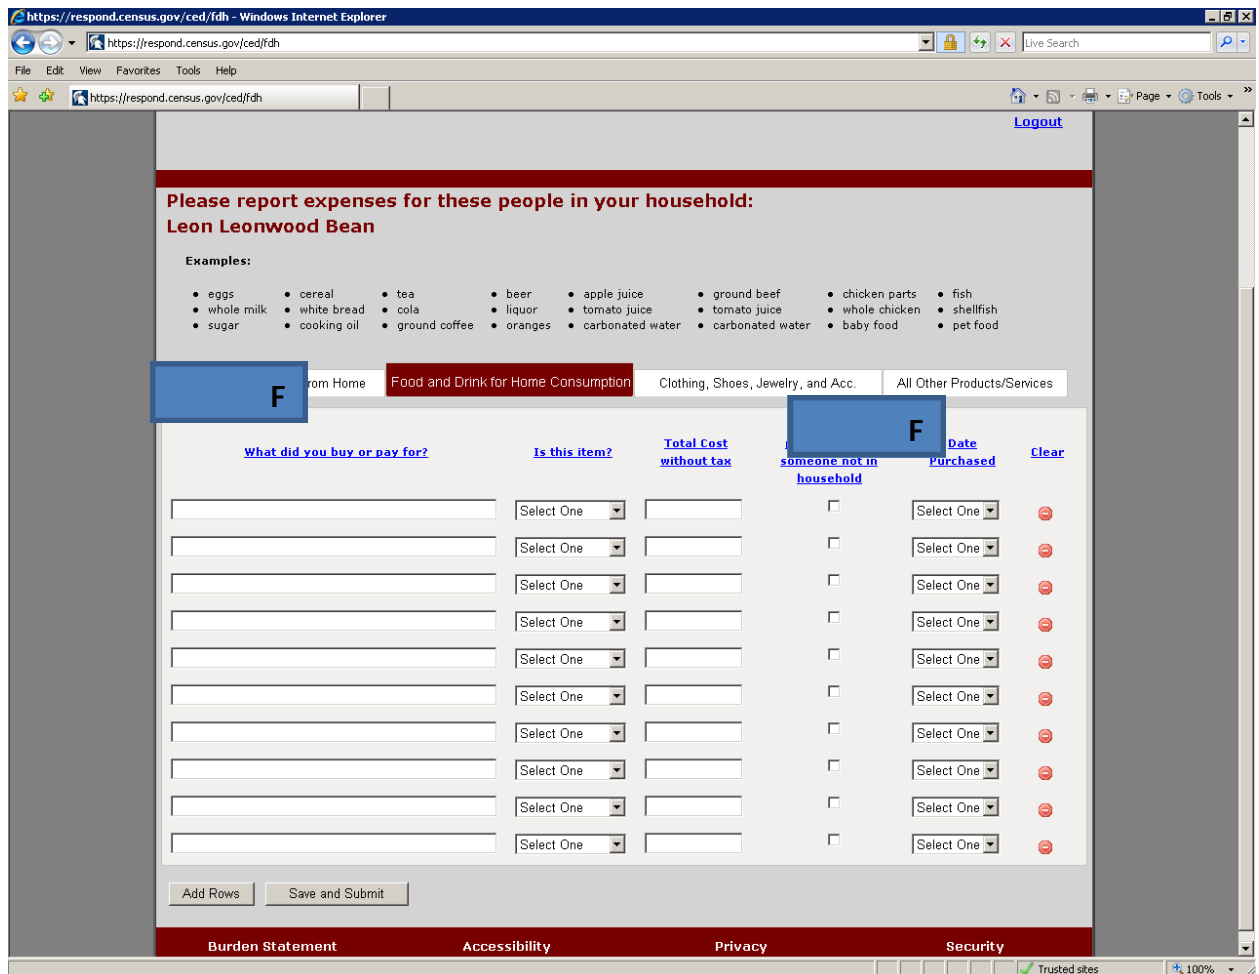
https://respond.census.gov/ced/fdh - Windows Internet Explorer

https://respond.census.gov/ced/fdh

Live Search

File Edit View Favorites Tools Help

https://respond.census.gov/ced/fdh

Page Tools

Logout

Please report expenses for these people in your household:
Leon Leonwood Bean

Examples:

- eggs
- whole milk
- sugar
- cereal
- white bread
- cooking oil
- tea
- cola
- ground coffee
- beer
- liquor
- oranges
- apple juice
- tomato juice
- carbonated water
- ground beef
- tomato juice
- carbonated water
- chicken parts
- whole chicken
- baby food
- fish
- shellfish
- pet food

F

rom Home | Food and Drink for Home Consumption | Clothing, Shoes, Jewelry, and Acc. | All Other Products/Services

F

| What did you buy or pay for? | Is this item? | Total Cost without tax | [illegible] someone not in household | Date Purchased | Clear |
|---|---|---|---|---|---|
| | Select One | | | Select One | |
| | Select One | | | Select One | |
| | Select One | | | Select One | |
| | Select One | | | Select One | |
| | Select One | | | Select One | |
| | Select One | | | Select One | |
| | Select One | | | Select One | |
| | Select One | | | Select One | |
| | Select One | | | Select One | |
| | Select One | | | Select One | |

Add Rows | Save and Submit

Burden Statement | Accessibility | Privacy | Security

Trusted sites | 100%